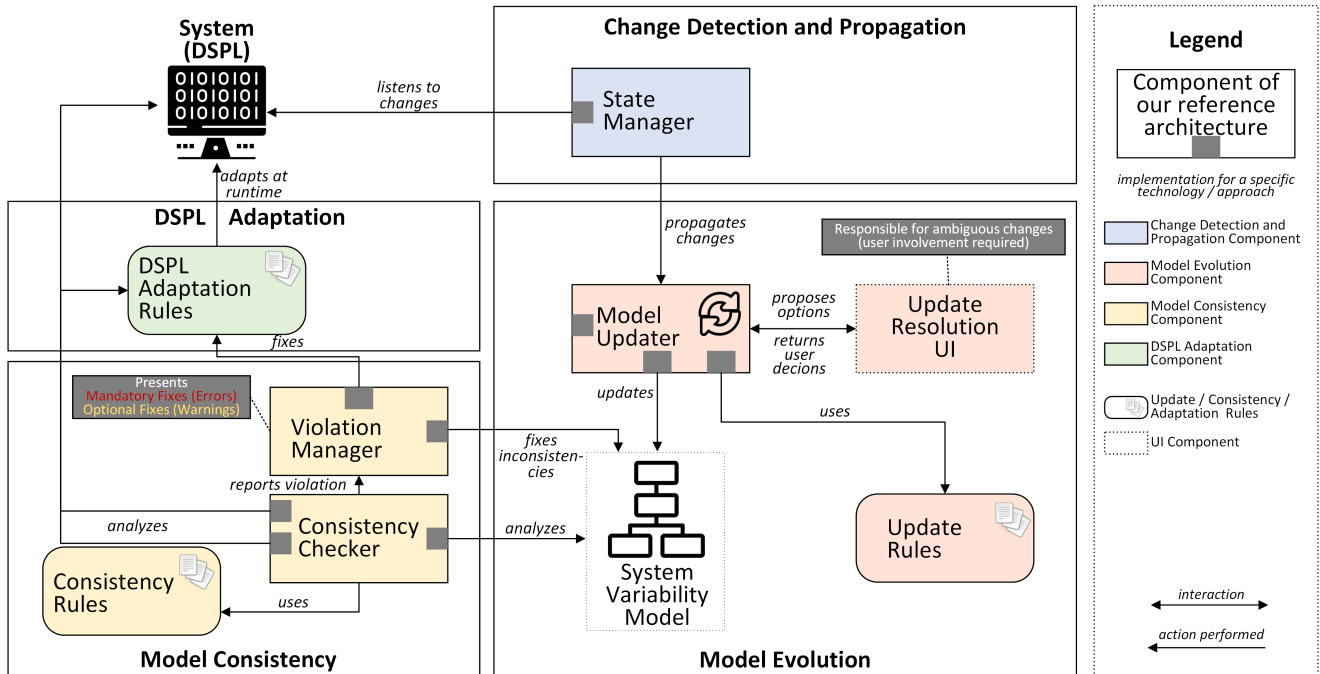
System (DSPL)

0101 0101
0101 0101
0101 0101

listens to changes

Change Detection and Propagation

State Manager

adapts at runtime

DSPL Adaptation

DSPL Adaptation Rules

propagates changes

Responsible for ambiguous changes (user involvement required)

Model Updater

proposes options

returns user decions

Update Resolution UI

fixes

Presents
Mandatory Fixes (Errors)
Optional Fixes (Warnings)

Violation Manager

updates

uses

fixes inconsistencies

reports violation

analyzes

Consistency Checker

analyzes

System Variability Model

Update Rules

Consistency Rules

uses

Model Consistency

Model Evolution

Legend

Component of our reference architecture

implementation for a specific technology / approach

Change Detection and Propagation Component

Model Evolution Component

Model Consistency Component

DSPL Adaptation Component

Update / Consistency / Adaptation Rules

UI Component

interaction

action performed